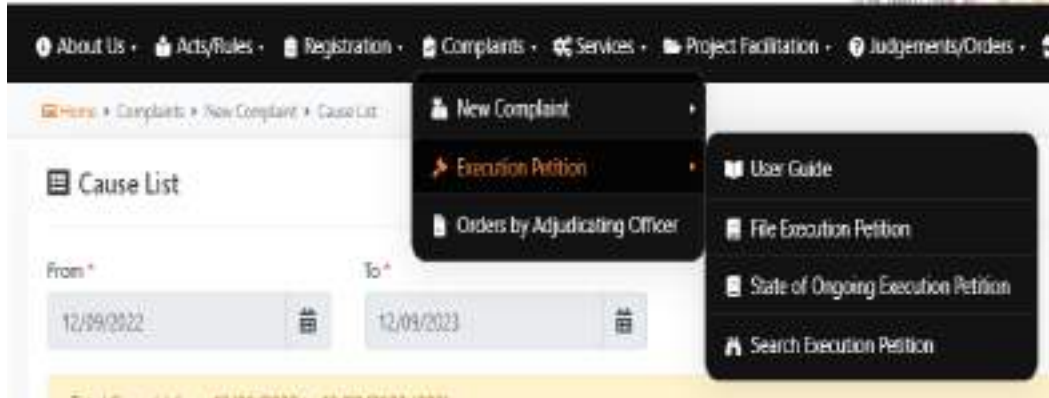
About Us · Acts/Rules · Registration · Complaints · Services · Project Facilitation · Judgements/Orders ·

Home » Complaints » New Complaint » Cause List

New Complaint

Execution Petition

Orders by Adjudicating Officer

User Guide

File Execution Petition

State of Ongoing Execution Petition

Search Execution Petition

Cause List

From *

12/09/2022

To *

12/09/2023

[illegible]